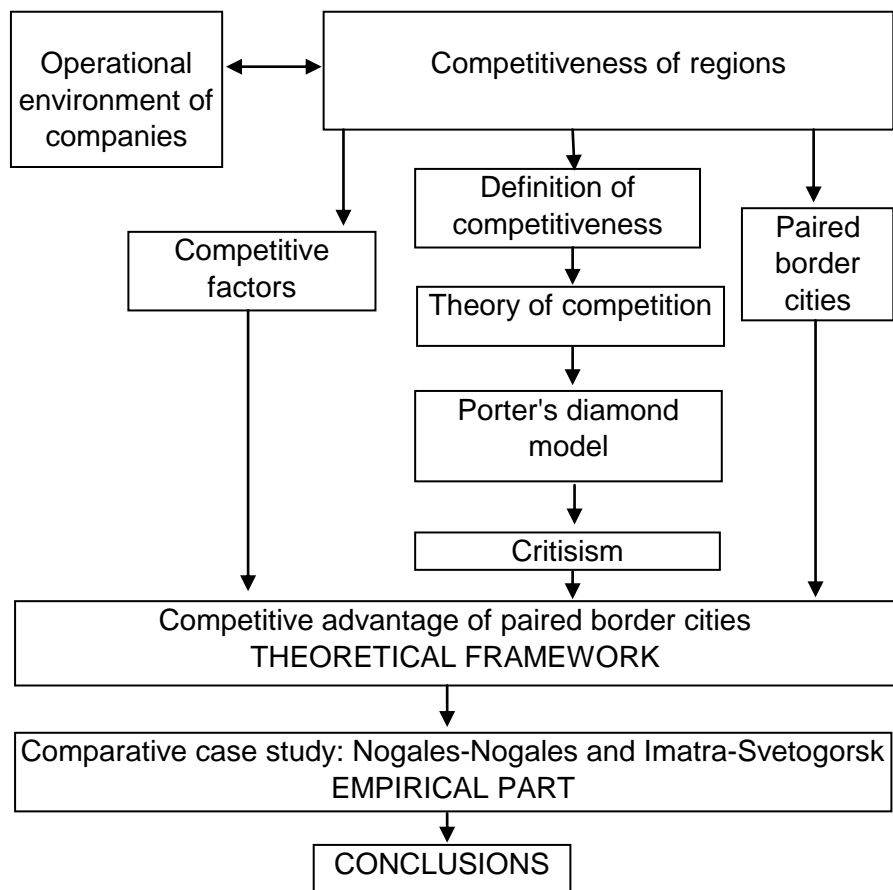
Operational environment of companies

Competitiveness of regions

Competitive factors

Definition of competitiveness

Theory of competition

Porter's diamond model

Critisism

Paired border cities

Competitive advantage of paired border cities
THEORETICAL FRAMEWORK

Comparative case study: Nogales-Nogales and Imatra-Svetogorsk
EMPIRICAL PART

CONCLUSIONS